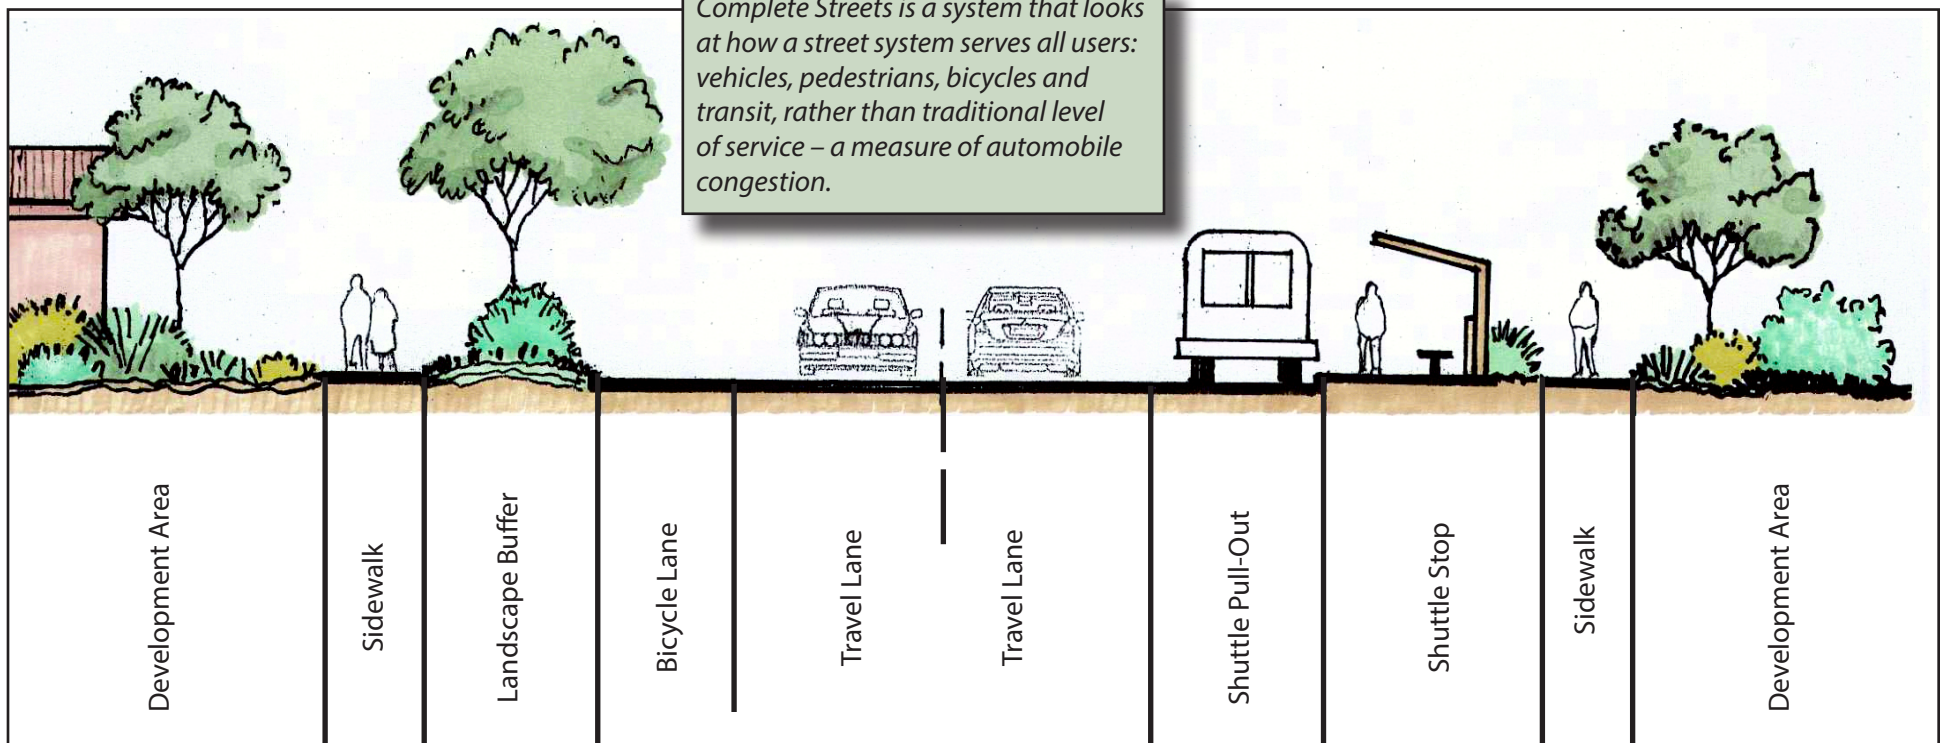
Complete Streets is a system that looks at how a street system serves all users: vehicles, pedestrians, bicycles and transit, rather than traditional level of service – a measure of automobile congestion.

Development Area

Sidewalk

Landscape Buffer

Bicycle Lane

Travel Lane

Travel Lane

Shuttle Pull-Out

Shuttle Stop

Sidewalk

Development Area